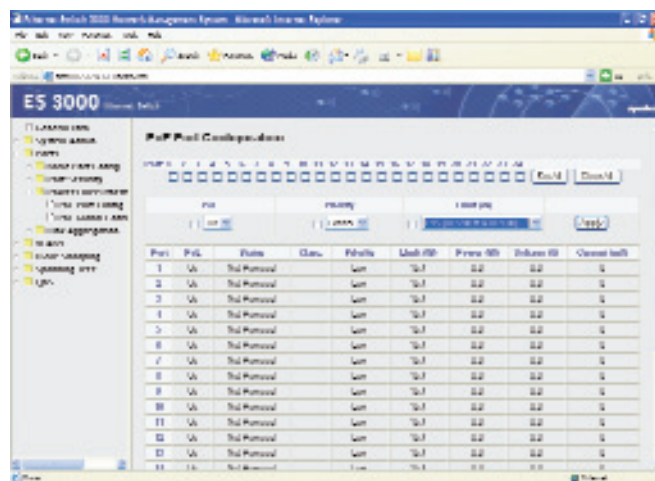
ES 3000

PoE Port Configuration

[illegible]

| Port | PoE | Status | Class | Priority | Limit (W) | Power (W) | Voltage (V) | Current (mA) |
|---|---|---|---|---|---|---|---|---|
| 1 | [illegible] | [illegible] | | Low | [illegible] | 0.0 | 0.0 | 0 |
| 2 | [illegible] | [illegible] | | Low | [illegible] | 0.0 | 0.0 | 0 |
| 3 | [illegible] | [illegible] | | Low | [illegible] | 0.0 | 0.0 | 0 |
| 4 | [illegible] | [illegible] | | Low | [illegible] | 0.0 | 0.0 | 0 |
| 5 | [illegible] | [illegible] | | Low | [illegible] | 0.0 | 0.0 | 0 |
| 6 | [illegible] | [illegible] | | Low | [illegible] | 0.0 | 0.0 | 0 |
| 7 | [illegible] | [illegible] | | Low | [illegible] | 0.0 | 0.0 | 0 |
| 8 | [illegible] | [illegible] | | Low | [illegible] | 0.0 | 0.0 | 0 |
| 9 | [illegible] | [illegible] | | Low | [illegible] | 0.0 | 0.0 | 0 |
| 10 | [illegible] | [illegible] | | Low | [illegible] | 0.0 | 0.0 | 0 |
| 11 | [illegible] | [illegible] | | Low | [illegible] | 0.0 | 0.0 | 0 |
| 12 | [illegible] | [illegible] | | Low | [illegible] | 0.0 | 0.0 | 0 |
| 13 | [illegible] | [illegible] | | Low | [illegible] | 0.0 | 0.0 | 0 |

Apply